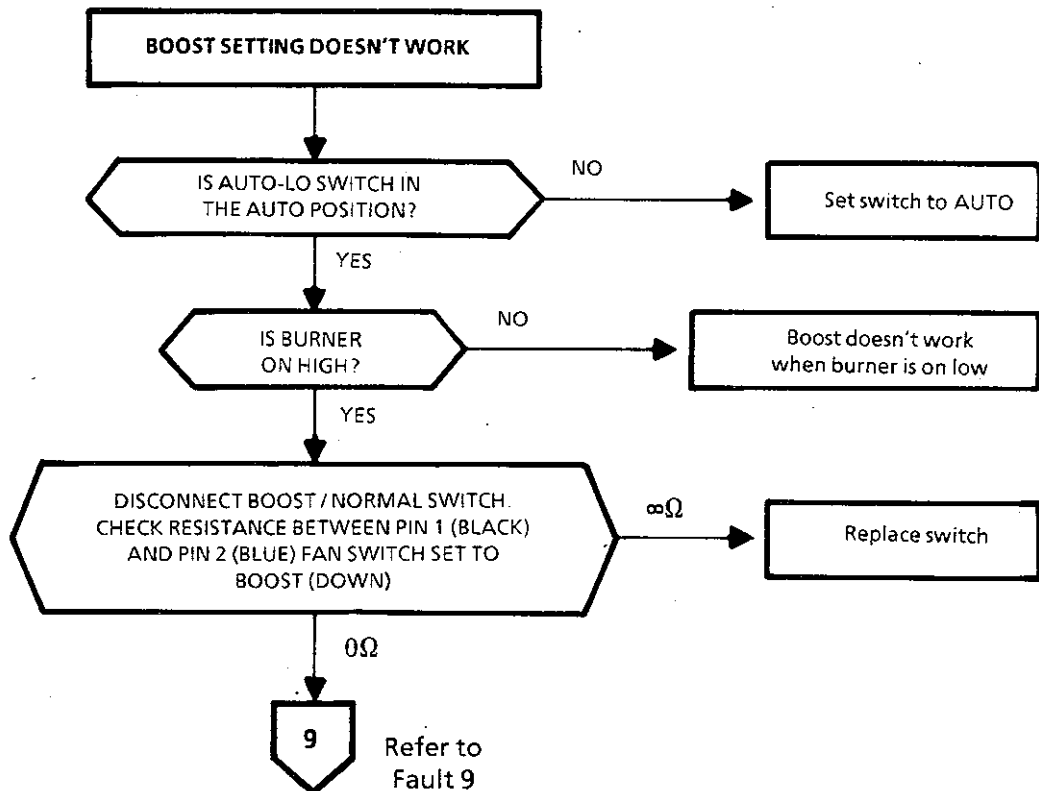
BOOST SETTING DOESN'T WORK

IS AUTO-LO SWITCH IN THE AUTO POSITION?

NO

Set switch to AUTO

YES

IS BURNER ON HIGH?

NO

Boost doesn't work when burner is on low

YES

DISCONNECT BOOST / NORMAL SWITCH. CHECK RESISTANCE BETWEEN PIN 1 (BLACK) AND PIN 2 (BLUE) FAN SWITCH SET TO BOOST (DOWN)

$\infty\Omega$

Replace switch

$0\Omega$

9

Refer to Fault 9